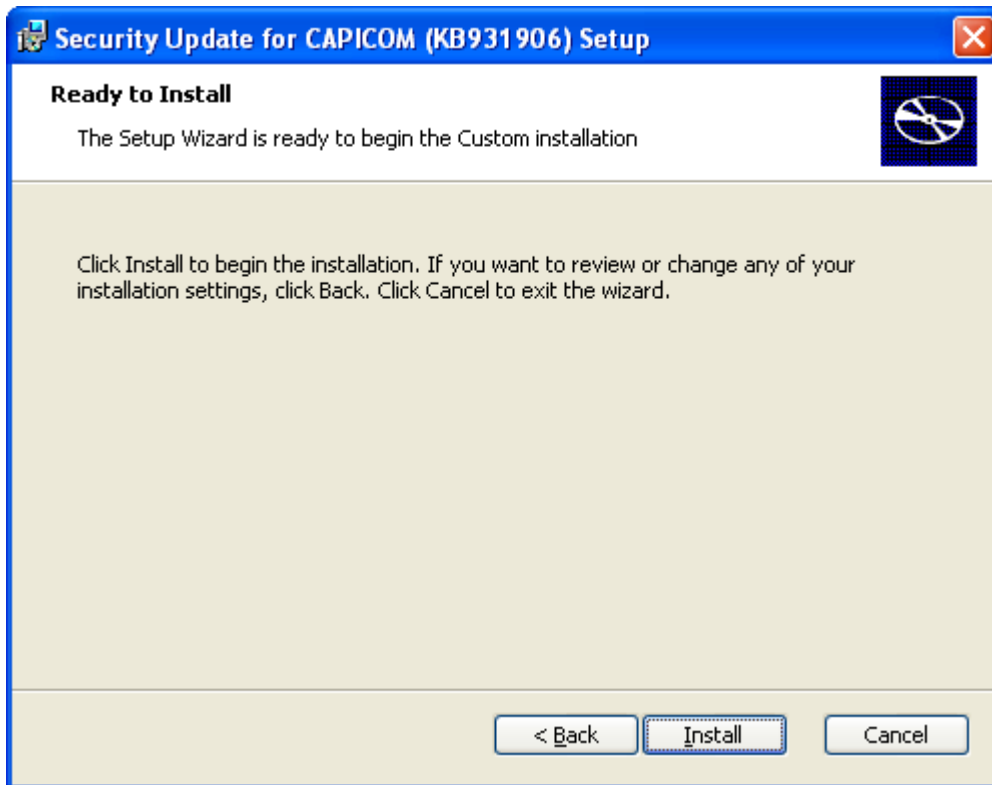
Security Update for CAPICOM (KB931906) Setup

Ready to Install

The Setup Wizard is ready to begin the Custom installation

Click Install to begin the installation. If you want to review or change any of your installation settings, click Back. Click Cancel to exit the wizard.

< Back

Install

Cancel